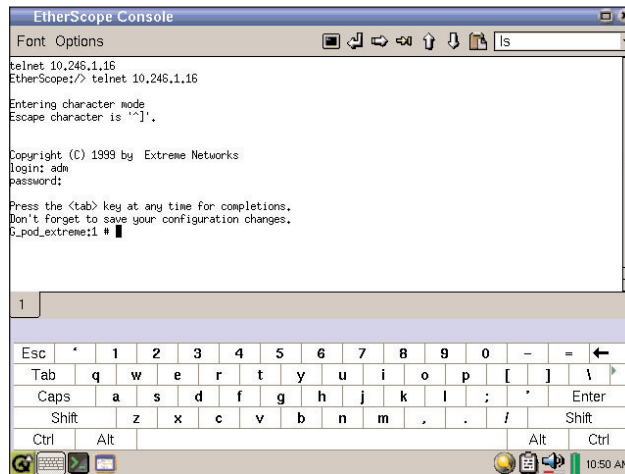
EtherScope Console

Font Options

ls

telnet 10.246.1.16
EtherScope:/> telnet 10.246.1.16

Entering character mode
Escape character is '^]'.

Copyright (C) 1999 by Extreme Networks
login: adm
password:

Press the <tab> key at any time for completions.
Don't forget to save your configuration changes.
G_pod_extreme:1 #

1

| Esc | ` | 1 | 2 | 3 | 4 | 5 | 6 | 7 | 8 | 9 | 0 | - | = | ← |
|---|---|---|---|---|---|---|---|---|---|---|---|---|---|---|
| Tab | q | w | e | r | t | y | u | i | o | p | [ | ] | \ | |
| Caps | a | s | d | f | g | h | j | k | l | ; | ' | Enter | | |
| Shift | z | x | c | v | b | n | m | , | . | / | Shift | | | |
| Ctrl | Alt | | | | | | | | | | Alt | Ctrl | | |

10:50 AM